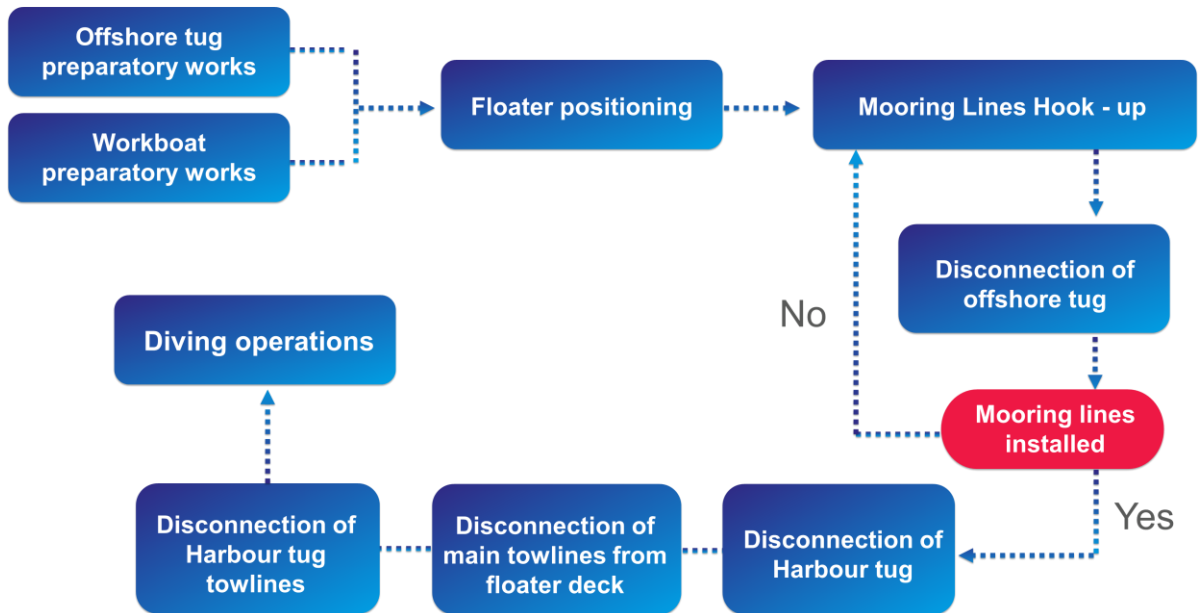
Offshore tug preparatory works

Workboat preparatory works

Floater positioning

Mooring Lines Hook - up

Disconnection of offshore tug

No

Mooring lines installed

Yes

Disconnection of Harbour tug

Disconnection of main towlines from floater deck

Disconnection of Harbour tug towlines

Diving operations